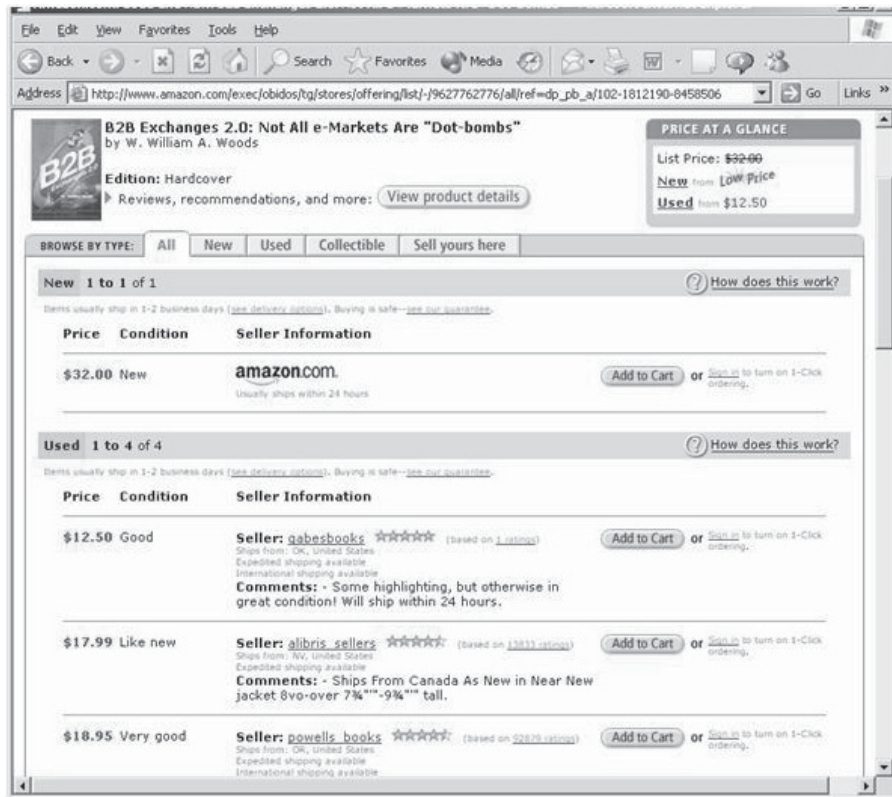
File Edit View Favorites Tools Help

Back Search Favorites Media

Address http://www.amazon.com/exec/obidos/tg/stores/offering/list/-/9627762776/all/ref=dp_pb_a/102-1812190-8458506 Go Links »

B2B Exchanges 2.0: Not All e-Markets Are "Dot-bombs"
by W. William A. Woods

Edition: Hardcover
Reviews, recommendations, and more: View product details

PRICE AT A GLANCE
List Price: $32.00
New from Low Price
Used from $12.50

BROWSE BY TYPE: All New Used Collectible Sell yours here

New 1 to 1 of 1 How does this work?

Items usually ship in 1-2 business days (see delivery options). Buying is safe--see our guarantee.

| Price | Condition | Seller Information | |
|---|---|---|---|
| $32.00 | New | amazon.com. Usually ships within 24 hours | Add to Cart or Sign in to turn on 1-Click ordering. |

Used 1 to 4 of 4 How does this work?

Items usually ship in 1-2 business days (see delivery options). Buying is safe--see our guarantee.

| Price | Condition | Seller Information | |
|---|---|---|---|
| $12.50 | Good | Seller: gabesbooks (based on 1 ratings) Ships from: OK, United States Expedited shipping available International shipping available Comments: - Some highlighting, but otherwise in great condition! Will ship within 24 hours. | Add to Cart or Sign in to turn on 1-Click ordering. |
| $17.99 | Like new | Seller: alibris_sellers (based on 13833 ratings) Ships from: NV, United States Expedited shipping available Comments: - Ships From Canada As New in Near New jacket 8vo-over 7¾""-9¾"" tall. | Add to Cart or Sign in to turn on 1-Click ordering. |
| $18.95 | Very good | Seller: powells_books (based on 92679 ratings) Ships from: OK, United States Expedited shipping available International shipping available | Add to Cart or Sign in to turn on 1-Click ordering. |